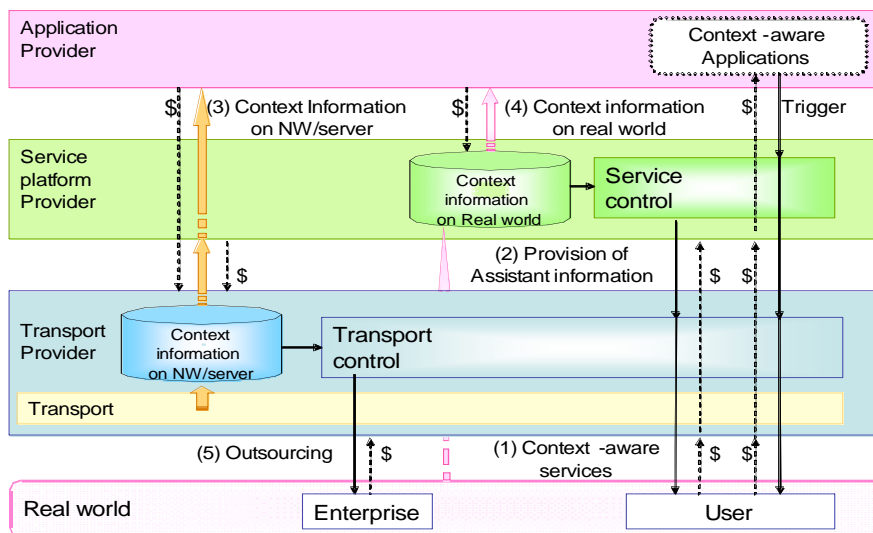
Application Provider

Context -aware Applications

\$ (3) Context Information on NW/server

\$ (4) Context information on real world

\$ Trigger

Service platform Provider

Context information on Real world

Service control

\$

(2) Provision of Assistant information

\$ \$

Transport Provider

Context information on NW/server

Transport control

Transport

(5) Outsourcing \$

(1) Context -aware services

\$ \$

Real world

Enterprise

User